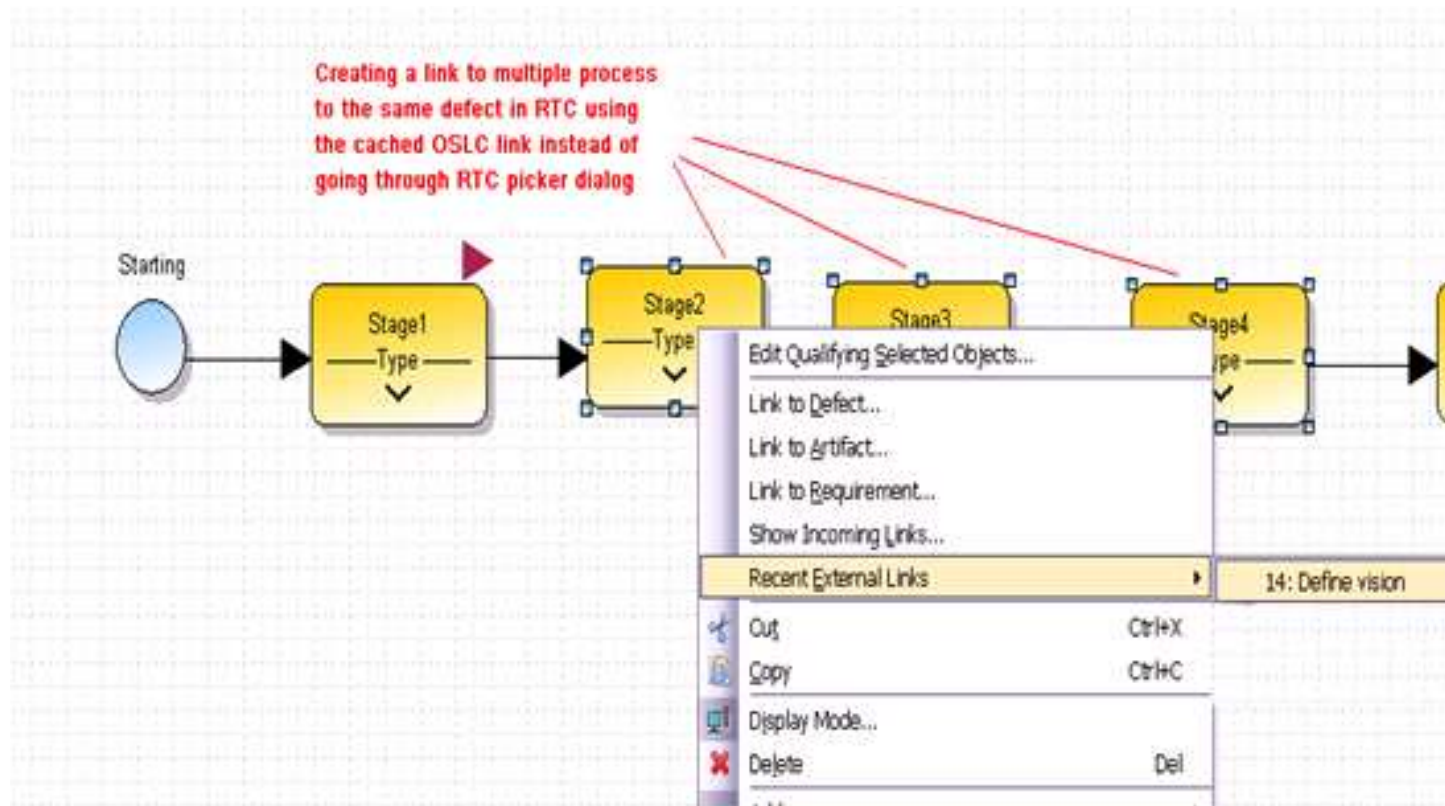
Creating a link to multiple process to the same defect in RTC using the cached OSLC link instead of going through RTC picker dialog

Starting

Stage1
Type

Stage2
Type

Stage3

Stage4
ype

Edit Qualifying Selected Objects...
Link to Defect...
Link to Artifact...
Link to Requirement...
Show Incoming Links...
Recent External Links
14: Define vision
Cut Ctrl+X
Copy Ctrl+C
Display Mode...
Delete Del
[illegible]